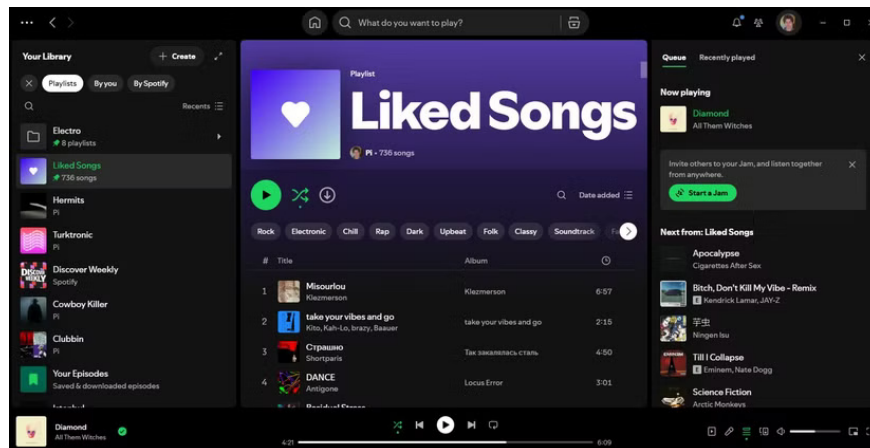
What do you want to play?

Your Library
+ Create
Playlists
By you
By Spotify
Recents

Electro
8 playlists

Liked Songs
736 songs

Hermits
Pi

Turktronic
Pi

Discover Weekly
Spotify

Cowboy Killer
Pi

Clubbin
Pi

Your Episodes
Saved & downloaded episodes

Playlist
Liked Songs
Pi • 736 songs

Date added

Rock
Electronic
Chill
Rap
Dark
Upbeat
Folk
Classy
Soundtrack

| # | Title | Album | |
|---|---|---|---|
| 1 | Misourlou Klezmerson | Klezmerson | 6:57 |
| 2 | take your vibes and go Kito, Kah-Lo, brazy, Baauer | take your vibes and go | 2:15 |
| 3 | Страшно Shortparis | Так закалялась сталь | 4:50 |
| 4 | DANCE Antigone | Locus Error | 3:01 |

Queue
Recently played

Now playing
Diamond
All Them Witches

Invite others to your Jam, and listen together from anywhere.
Start a Jam

Next from: Liked Songs
Apocalypse
Cigarettes After Sex

Bitch, Don't Kill My Vibe - Remix
E Kendrick Lamar, JAY-Z

芋虫
Ningen Isu

Till I Collapse
E Eminem, Nate Dogg

Science Fiction
Arctic Monkeys

Diamond
All Them Witches

4:21
6:09